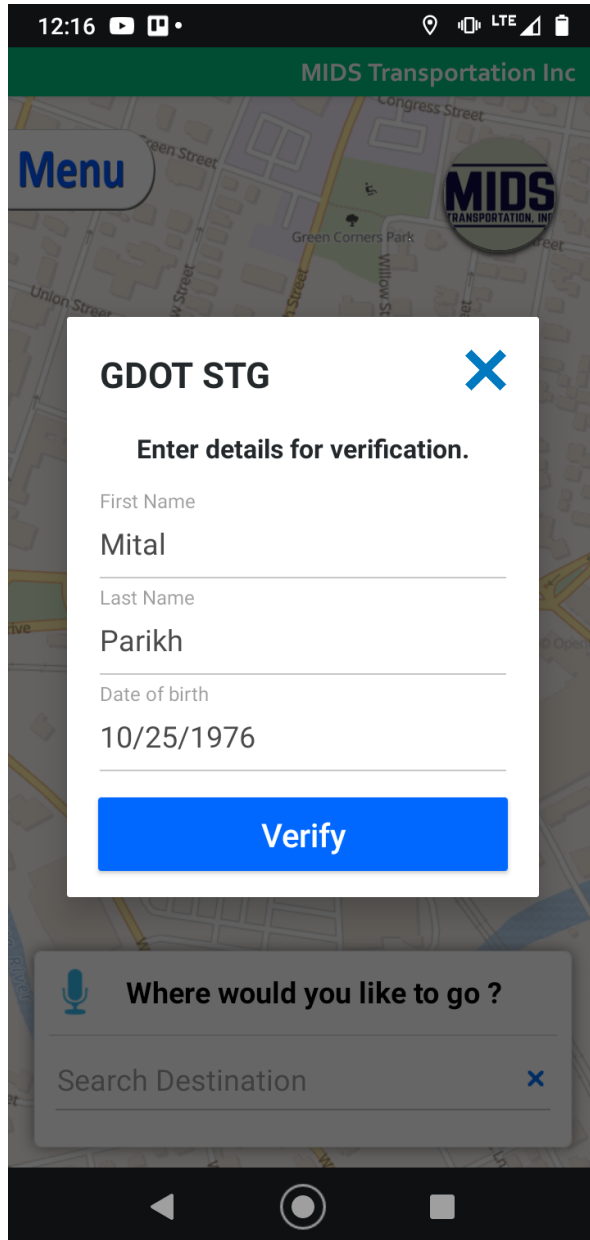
12:16

LTE

MIDS Transportation Inc

Congress Street

Menu

Green Street

MIDS
TRANSPORTATION, INC

Green Corners Park

Union Street

Willow St

GDOT STG

Enter details for verification.

First Name
Mital

Last Name
Parikh

Date of birth
10/25/1976

Verify

Where would you like to go ?

Search Destination